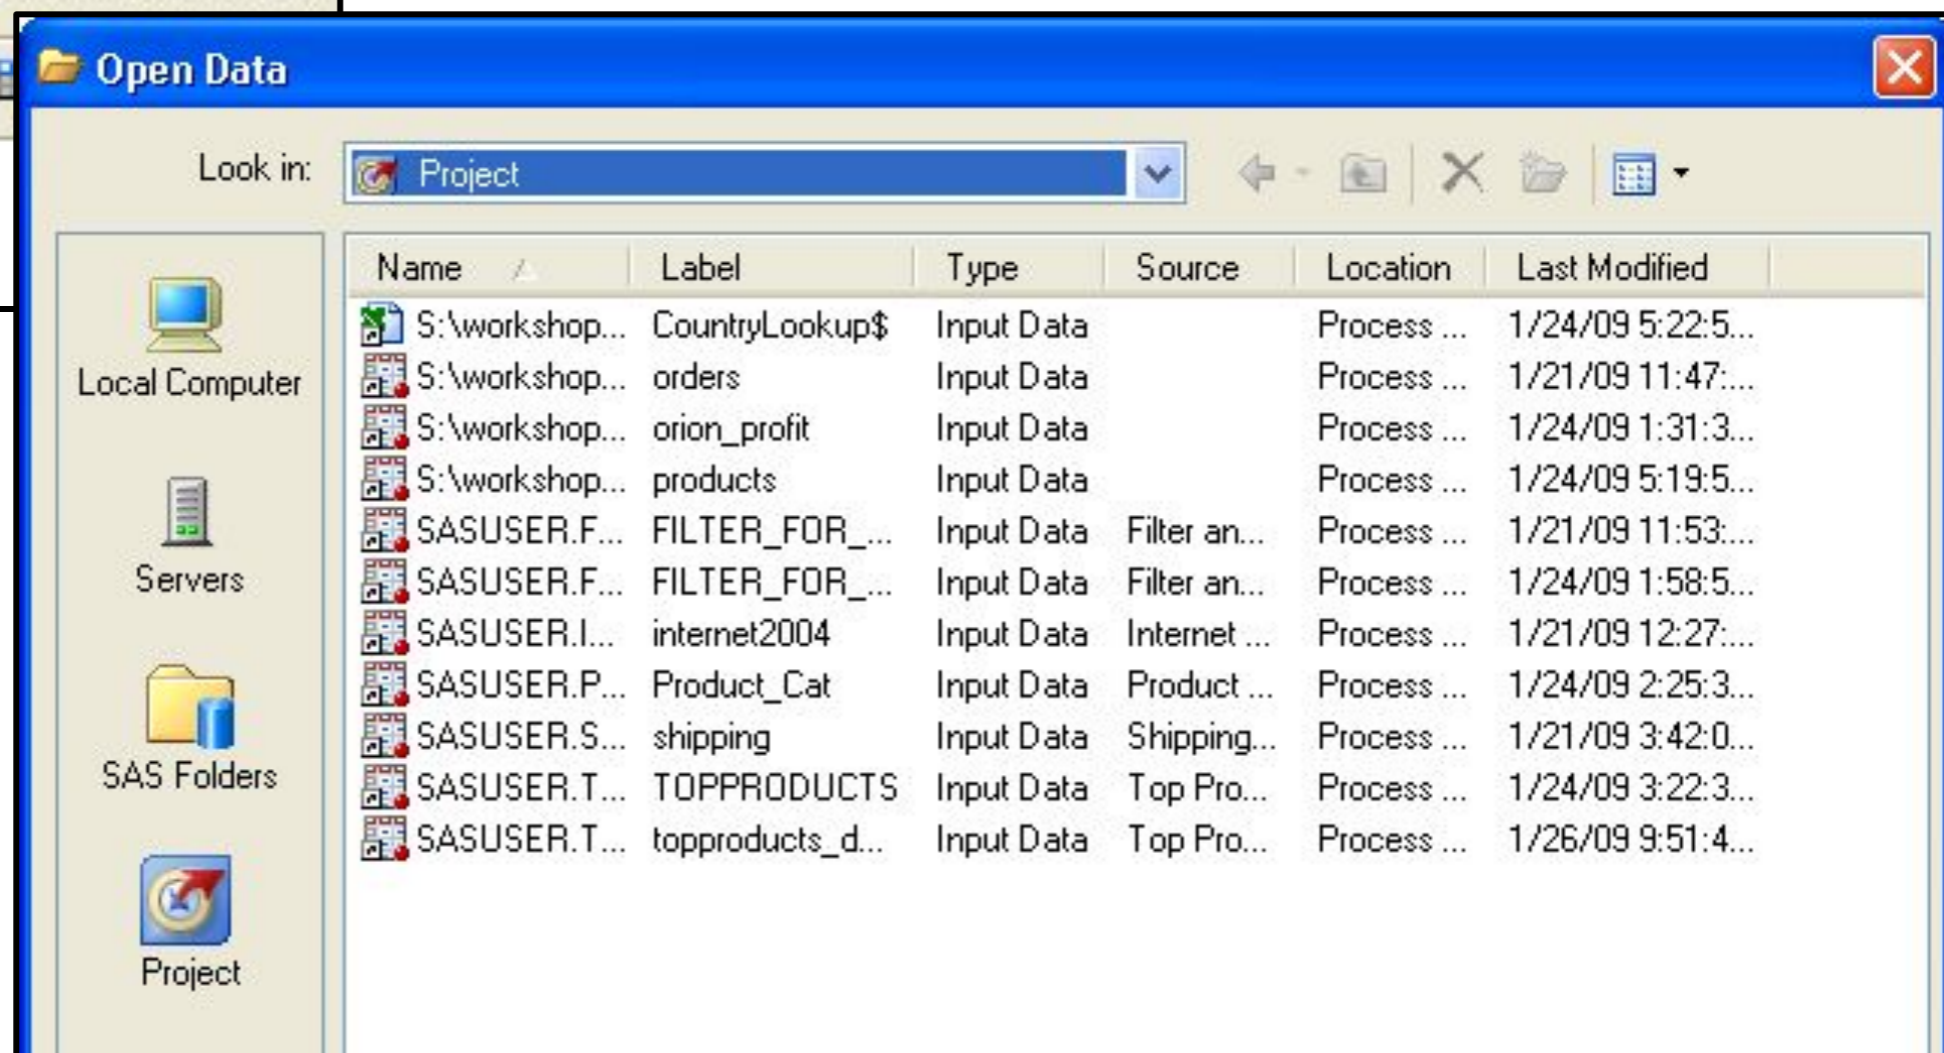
Open Data

Look in: Project

Local Computer

Servers

SAS Folders

Project

| Name | Label | Type | Source | Location | Last Modified |
|---|---|---|---|---|---|
| S:\workshop... | CountryLookup$ | Input Data | | Process ... | 1/24/09 5:22:5... |
| S:\workshop... | orders | Input Data | | Process ... | 1/21/09 11:47:... |
| S:\workshop... | orion_profit | Input Data | | Process ... | 1/24/09 1:31:3... |
| S:\workshop... | products | Input Data | | Process ... | 1/24/09 5:19:5... |
| SASUSER.F... | FILTER_FOR_... | Input Data | Filter an... | Process ... | 1/21/09 11:53:... |
| SASUSER.F... | FILTER_FOR_... | Input Data | Filter an... | Process ... | 1/24/09 1:58:5... |
| SASUSER.I... | internet2004 | Input Data | Internet ... | Process ... | 1/21/09 12:27:... |
| SASUSER.P... | Product_Cat | Input Data | Product ... | Process ... | 1/24/09 2:25:3... |
| SASUSER.S... | shipping | Input Data | Shipping... | Process ... | 1/21/09 3:42:0... |
| SASUSER.T... | TOPPRODUCTS | Input Data | Top Pro... | Process ... | 1/24/09 3:22:3... |
| SASUSER.T... | topproducts_d... | Input Data | Top Pro... | Process ... | 1/26/09 9:51:4... |